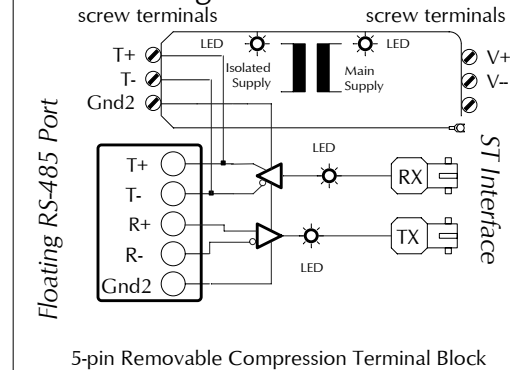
screw terminals

screw terminals

T+

T-

Gnd2

LED

Isolated Supply

LED

Main Supply

V+

V-

Floating RS-485 Port

T+

T-

R+

R-

Gnd2

LED

RX

LED

TX

ST Interface

5-pin Removable Compression Terminal Block